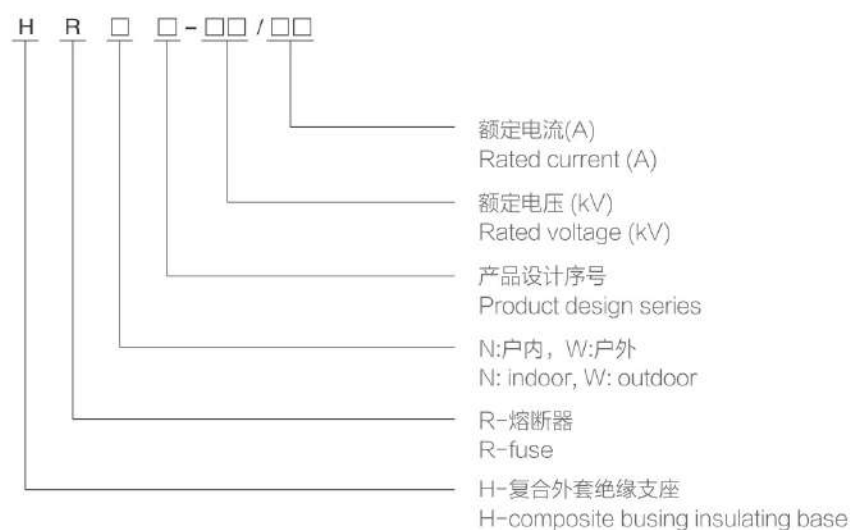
H R □ □-□□/□□

额定电流(A)
Rated current (A)

额定电压 (kV)
Rated voltage (kV)

产品设计序号
Product design series

N:户内，W:户外
N: indoor, W: outdoor

R-熔断器
R-fuse

H-复合外套绝缘支座
H-composite busing insulating base